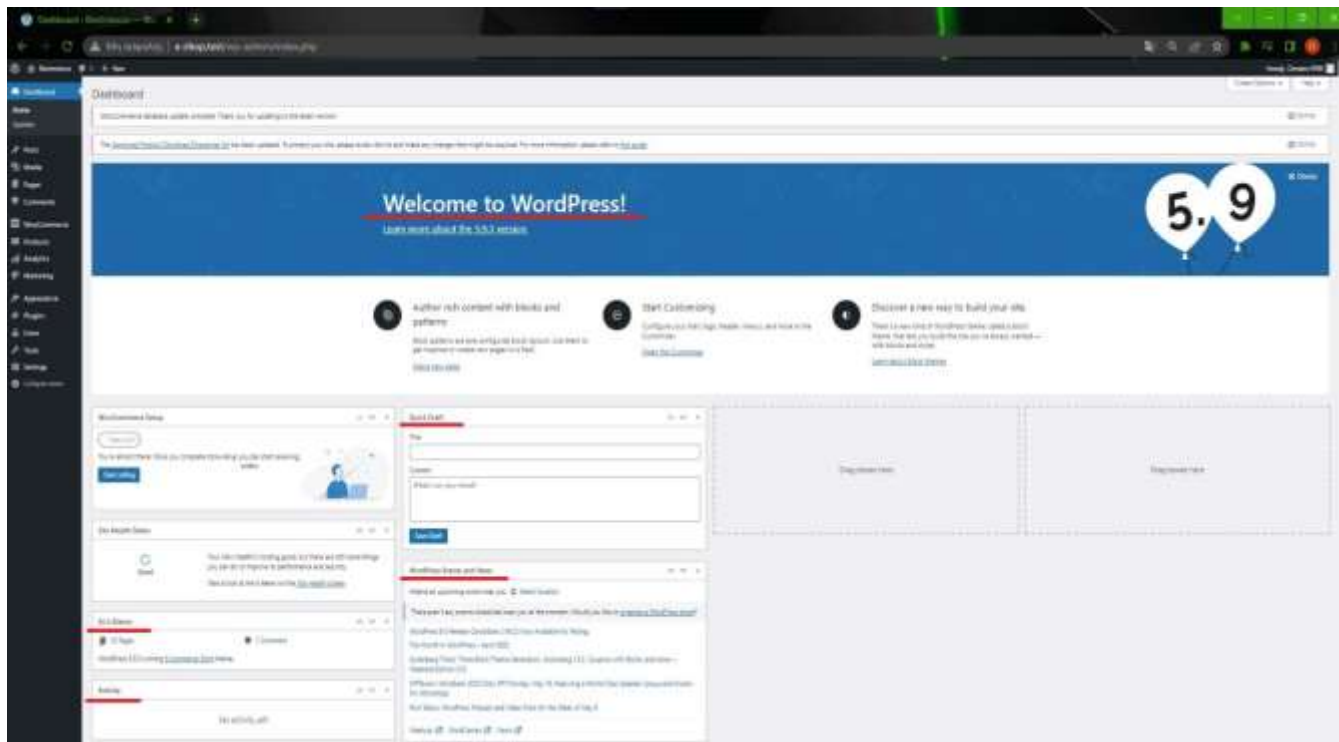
Dashboard

Welcome to WordPress!

Learn more about the 5.9.3 version

5. 9

Author rich content with blocks and patterns

Start Customizing

Discover a new way to build your site.

WooCommerce Setup

Quick Draft

Title

Content

Save Draft

Site Health Status

Good

WordPress Events and News

At a Glance

Activity

Drag boxes here

Drag boxes here

No activity yet!